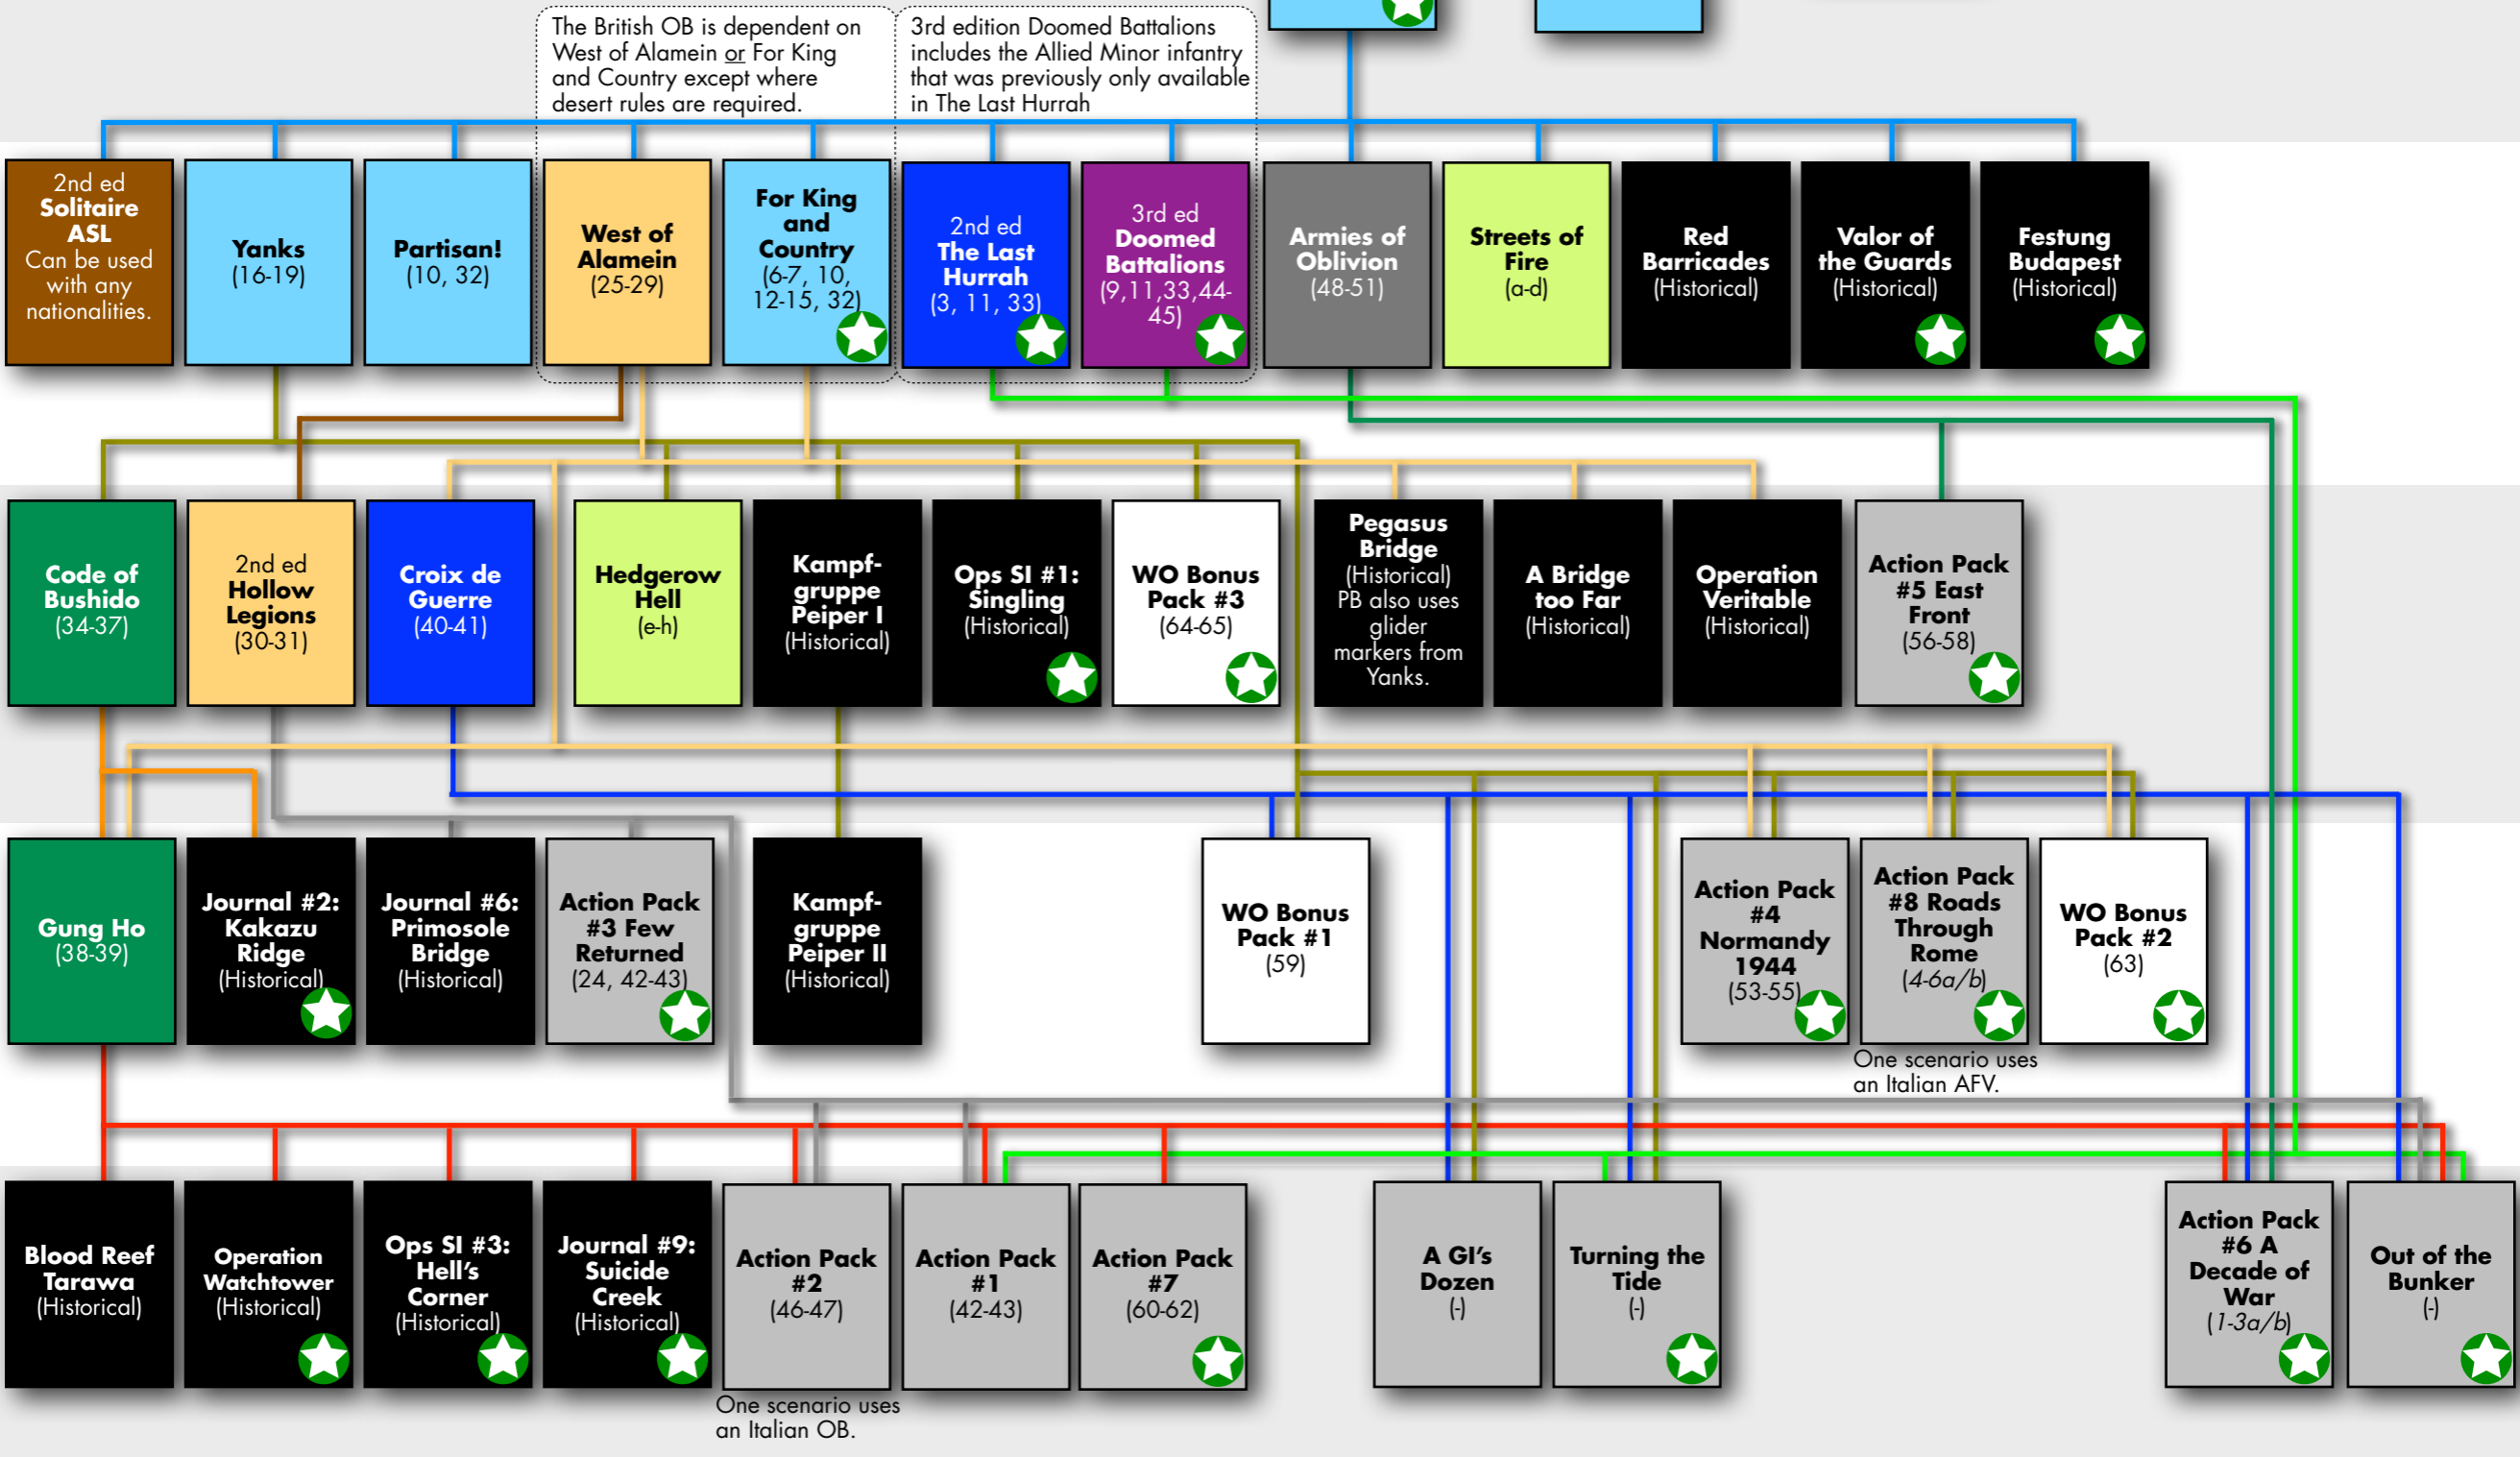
The British OB is dependent on West of Alamein or For King and Country except where desert rules are required.

3rd edition Doomed Battalions includes the Allied Minor infantry that was previously only available in The Last Hurrah

2nd ed Solitaire ASL Can be used with any nationalities.

Yanks (16-19)

Partisan! (10, 32)

West of Alamein (25-29)

For King and Country (6-7, 10, 12-15, 32)

2nd ed The Last Hurrah (3, 11, 33)

3rd ed Doomed Battalions (9,11,33,44-45)

Armies of Oblivion (48-51)

Streets of Fire (a-d)

Red Barricades (Historical)

Valor of the Guards (Historical)

Festung Budapest (Historical)

Code of Bushido (34-37)

2nd ed Hollow Legions (30-31)

Croix de Guerre (40-41)

Hedgerow Hell (e-h)

Kampf-gruppe Peiper I (Historical)

Ops SI #1: Singling (Historical)

WO Bonus Pack #3 (64-65)

Pegasus Bridge (Historical) PB also uses glider markers from Yanks.

A Bridge too Far (Historical)

Operation Veritable (Historical)

Action Pack #5 East Front (56-58)

Gung Ho (38-39)

Journal #2: Kakazu Ridge (Historical)

Journal #6: Primosole Bridge (Historical)

Action Pack #3 Few Returned (24, 42-43)

Kampf-gruppe Peiper II (Historical)

WO Bonus Pack #1 (59)

Action Pack #4 Normandy 1944 (53-55)

Action Pack #8 Roads Through Rome (4-6a/b)

WO Bonus Pack #2 (63)

One scenario uses an Italian AFV.

Blood Reef Tarawa (Historical)

Operation Watchtower (Historical)

Ops SI #3: Hell's Corner (Historical)

Journal #9: Suicide Creek (Historical)

Action Pack #2 (46-47)

Action Pack #1 (42-43)

Action Pack #7 (60-62)

A GI's Dozen (-)

Turning the Tide (-)

Action Pack #6 A Decade of War (1-3a/b)

Out of the Bunker (-)

One scenario uses an Italian OB.